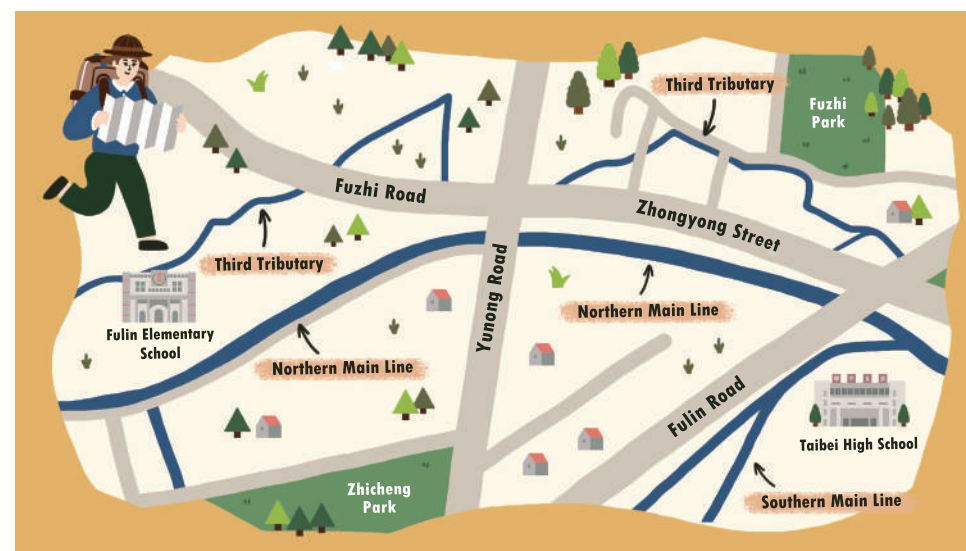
Third Tributary

Fuzhi Park

Fuzhi Road

Zhongyong Street

Third Tributary

Yunong Road

Northern Main Line

Fulin Elementary School

Northern Main Line

Fulin Road

Taibei High School

Zhicheng Park

Southern Main Line